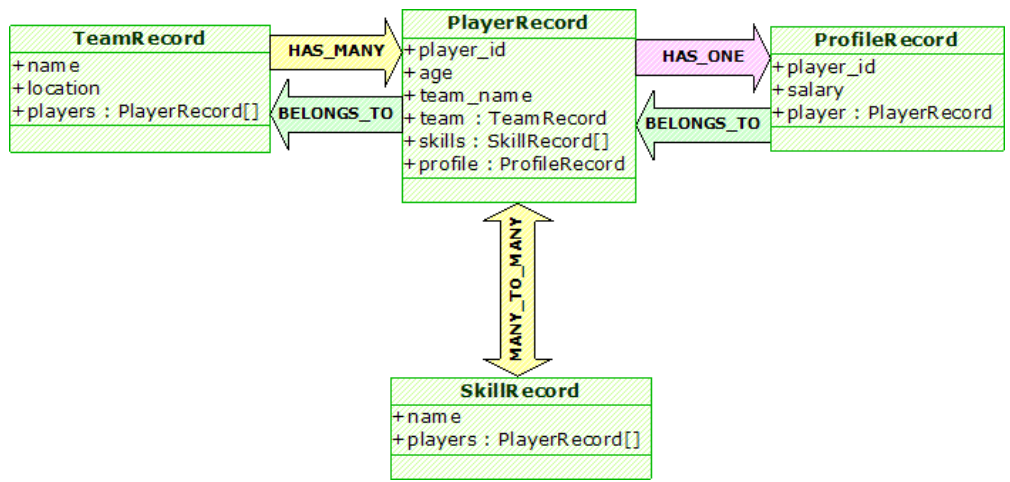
TeamRecord
+name
+location
+players : PlayerRecord[]

HAS_MANY

BELONGS_TO

PlayerRecord
+player_id
+age
+team_name
+team : TeamRecord
+skills : SkillRecord[]
+profile : ProfileRecord

HAS_ONE

BELONGS_TO

ProfileRecord
+player_id
+salary
+player : PlayerRecord

MANY_TO_MANY

SkillRecord
+name
+players : PlayerRecord[]